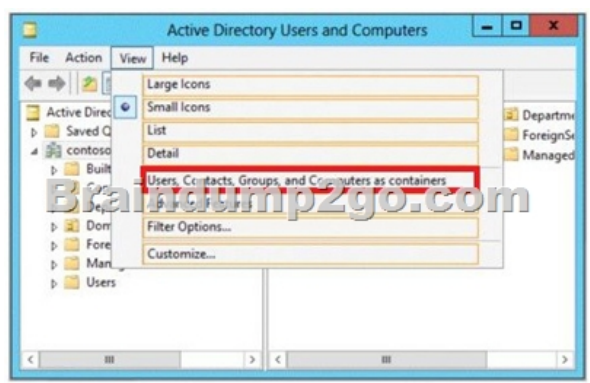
Active Directory Users and Computers

File Action View Help

Large Icons
Small Icons
List
Detail
Users, Contacts, Groups, and Computers as containers
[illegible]
Filter Options...
Customize...

Active Direc
Saved Q
contoso
Built
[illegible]
Dom
Fore
Man
Users

Departm
ForeignS
Managed

Braindump2go.com